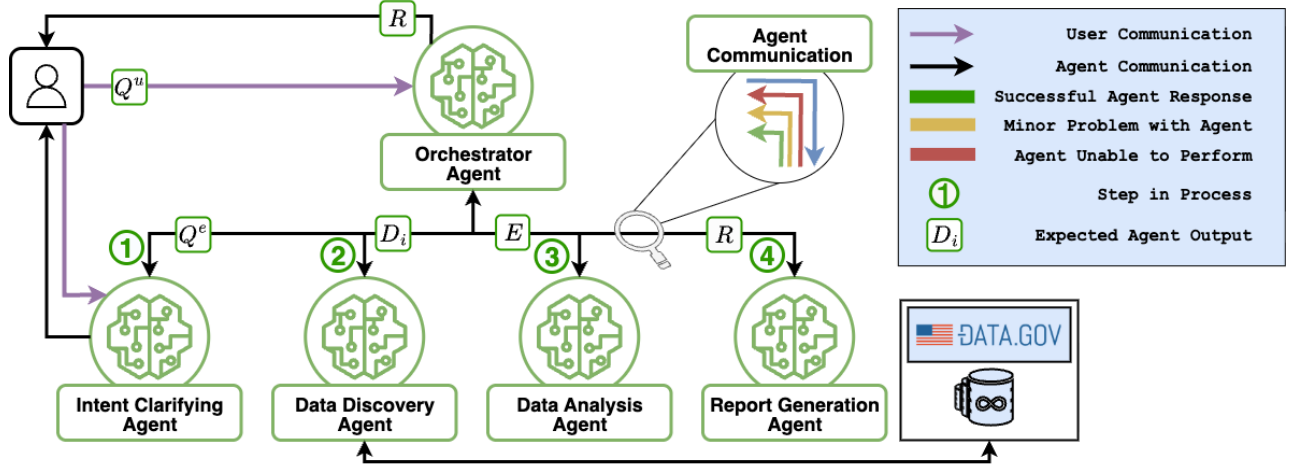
$R$

$Q^u$

Orchestrator Agent

Agent Communication

User Communication

Agent Communication

Successful Agent Response

Minor Problem with Agent

Agent Unable to Perform

1 Step in Process

$D_i$ Expected Agent Output

1 $Q^e$

2 $D_i$

$E$

3

$R$

4

Intent Clarifying Agent

Data Discovery Agent

Data Analysis Agent

Report Generation Agent

DATA.GOV